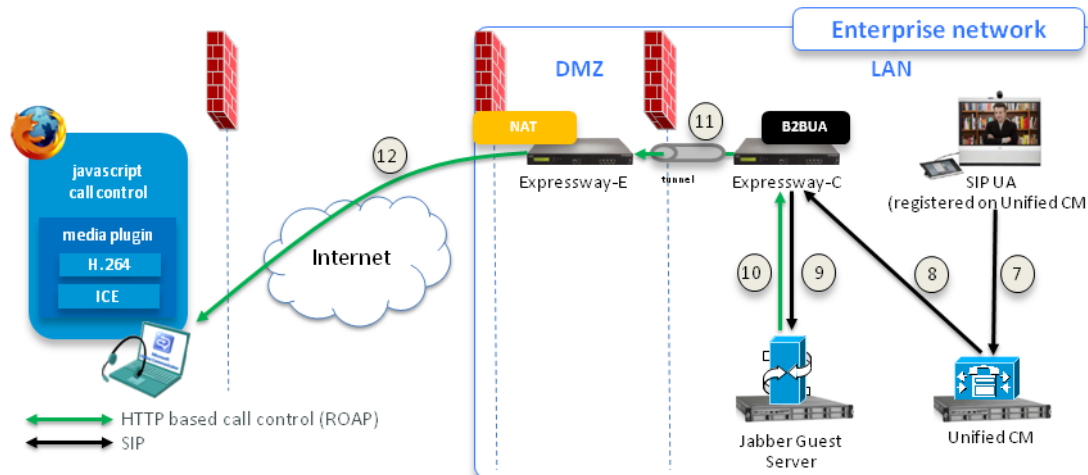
Enterprise network

DMZ

LAN

javascript call control

media plugin

H.264

ICE

12

Internet

NAT

Expressway-E

11

tunnel

B2BUA

Expressway-C

SIP UA (registered on Unified CM

10

9

8

7

Jabber Guest Server

Unified CM

HTTP based call control (ROAP)

SIP